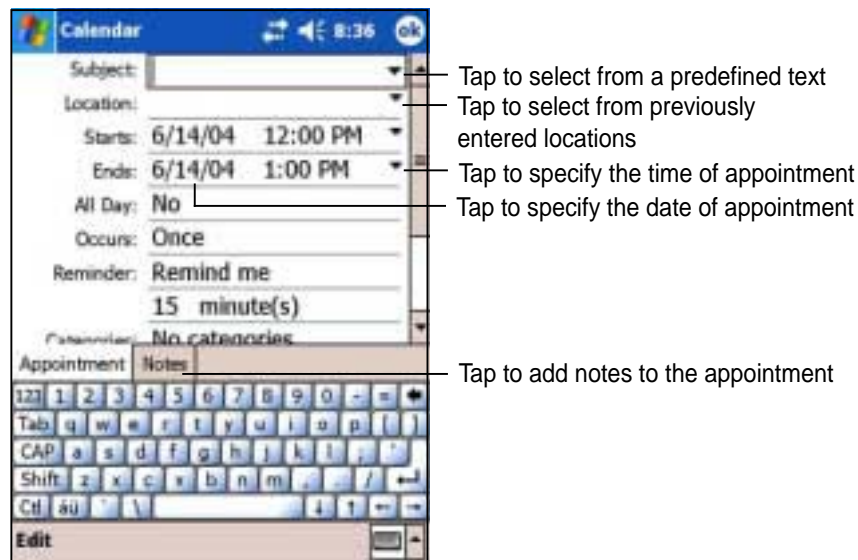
Calendar 8:36 ok

Subject:

Location:

Starts: 6/14/04 12:00 PM

Ends: 6/14/04 1:00 PM

All Day: No

Occurs: Once

Reminder: Remind me

15 minute(s)

Categories: No categories

Appointment Notes

123 1 2 3 4 5 6 7 8 9 0 - =

Tab q w e r t y u i o p [ ]

CAP a s d f g h j k l ; '

Shift z x c v b n m , . /

Ctl áü ` \

Edit

Tap to select from a predefined text

Tap to select from previously entered locations

Tap to specify the time of appointment

Tap to specify the date of appointment

Tap to add notes to the appointment